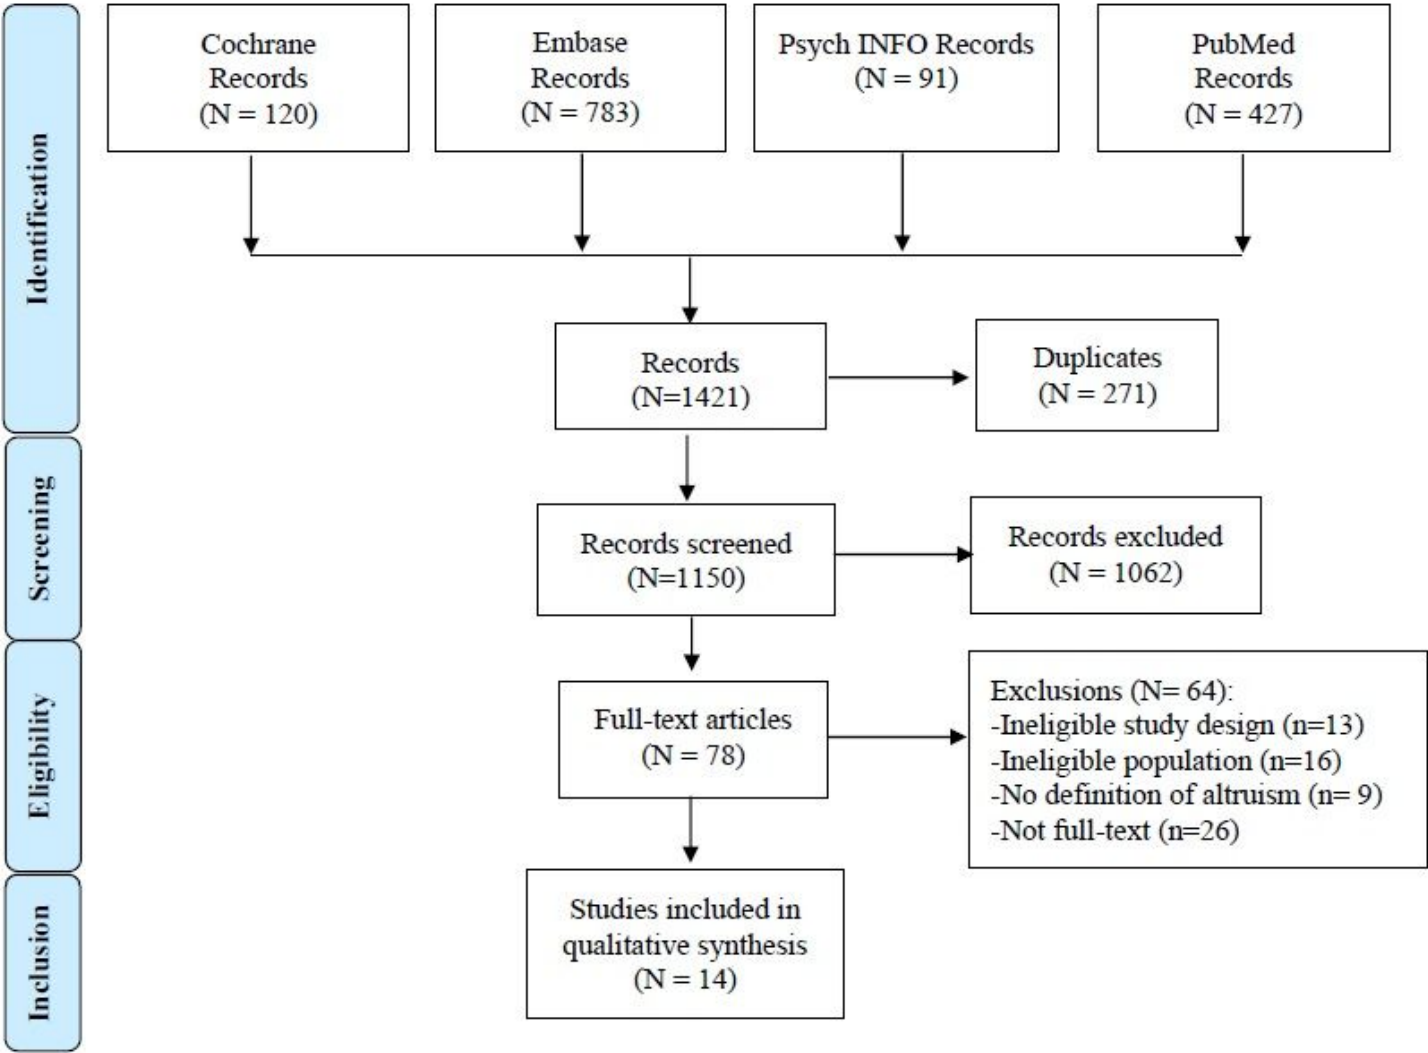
Identification

Cochrane Records (N = 120)

Embase Records (N = 783)

Psych INFO Records (N = 91)

PubMed Records (N = 427)

Records (N=1421)

Duplicates (N = 271)

Screening

Records screened (N=1150)

Records excluded (N = 1062)

Eligibility

Full-text articles (N = 78)

Exclusions (N= 64):
-Ineligible study design (n=13)
-Ineligible population (n=16)
-No definition of altruism (n= 9)
-Not full-text (n=26)

Inclusion

Studies included in qualitative synthesis (N = 14)